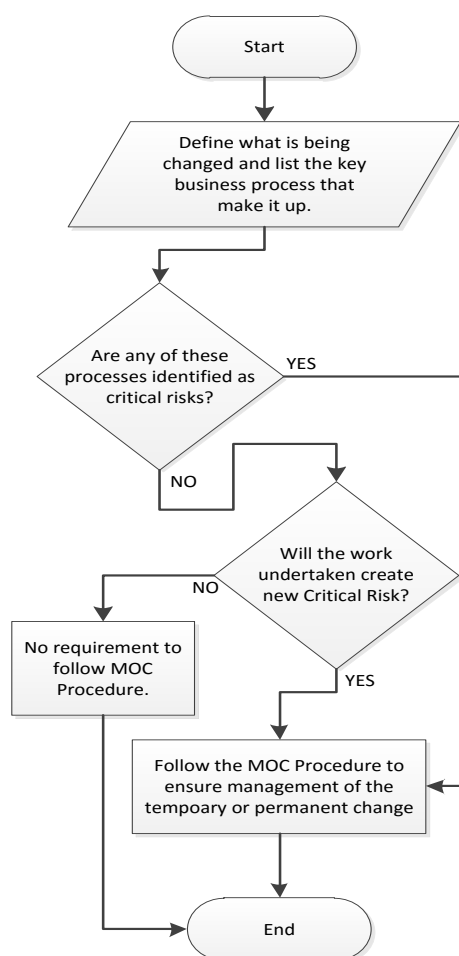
Start

Define what is being changed and list the key business process that make it up.

Are any of these processes identified as critical risks?

YES

NO

Will the work undertaken create new Critical Risk?

NO

No requirement to follow MOC Procedure.

YES

Follow the MOC Procedure to ensure management of the tempoary or permanent change

End